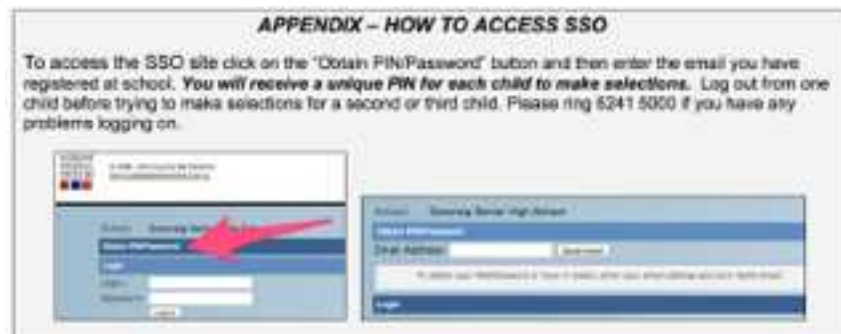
APPENDIX – HOW TO ACCESS SSO

To access the SSO site click on the "Obtain PIN/Password" button and then enter the email you have registered at school. **You will receive a unique PIN for each child to make selections.** Log out from one child before trying to make selections for a second or third child. Please ring 6241 5000 if you have any problems logging on.

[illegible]

School: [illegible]
Obtain PIN/Password
Login
Login: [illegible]
Password: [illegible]
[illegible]

School: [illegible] Senior High School
Obtain PIN/Password
Email Address: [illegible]
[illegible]
Login